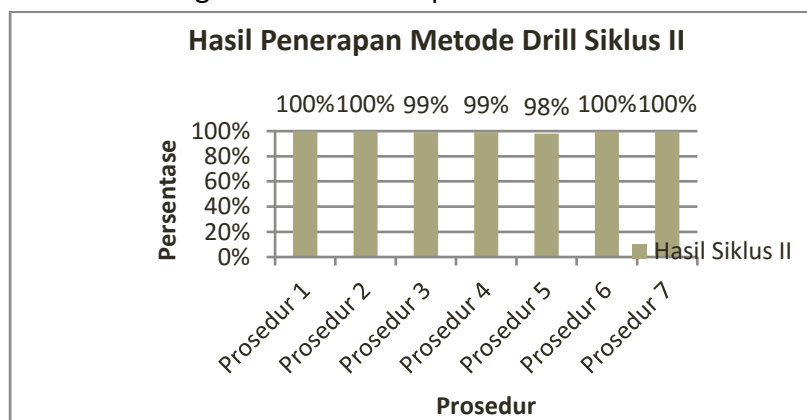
Hasil Penerapan Metode Drill Siklus II

100% 100% 99% 99% 98% 100% 100%

Persentase

100%
80%
60%
40%
20%
0%

Hasil Siklus II

Prosedur 1
Prosedur 2
Prosedur 3
Prosedur 4
Prosedur 5
Prosedur 6
Prosedur 7

Prosedur